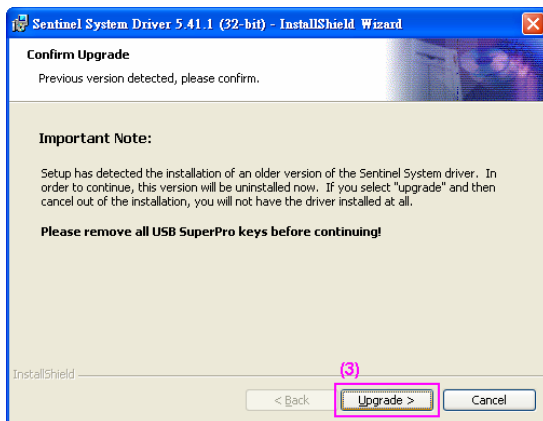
Sentinel System Driver 5.41.1 (32-bit) - InstallShield Wizard

Confirm Upgrade

Previous version detected, please confirm.

Important Note:

Setup has detected the installation of an older version of the Sentinel System driver. In order to continue, this version will be uninstalled now. If you select "upgrade" and then cancel out of the installation, you will not have the driver installed at all.

Please remove all USB SuperPro keys before continuing!

InstallShield

(3)

< Back

Upgrade >

Cancel